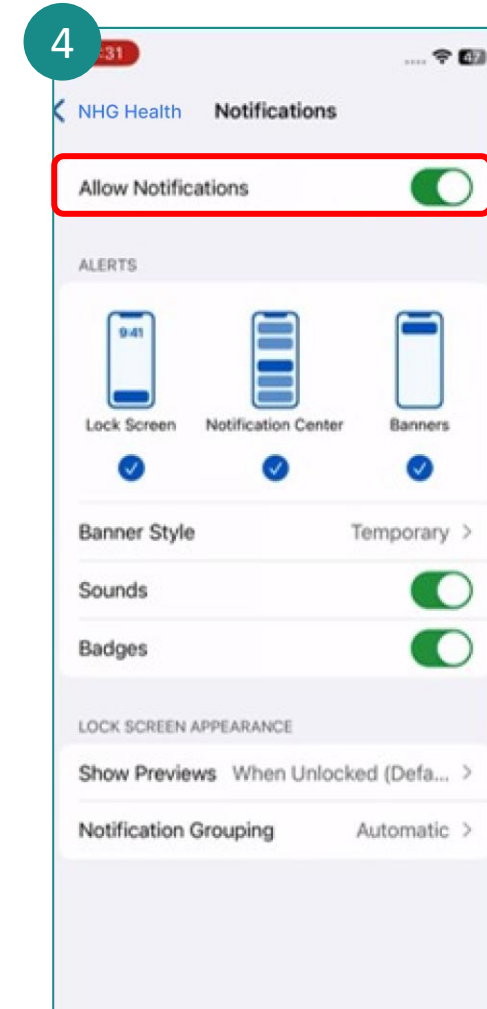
4

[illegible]:31

47

< NHG Health Notifications

Allow Notifications

ALERTS

9:41

Lock Screen Notification Center Banners

Banner Style Temporary >

Sounds

Badges

LOCK SCREEN APPEARANCE

Show Previews When Unlocked (Defa... >

Notification Grouping Automatic >